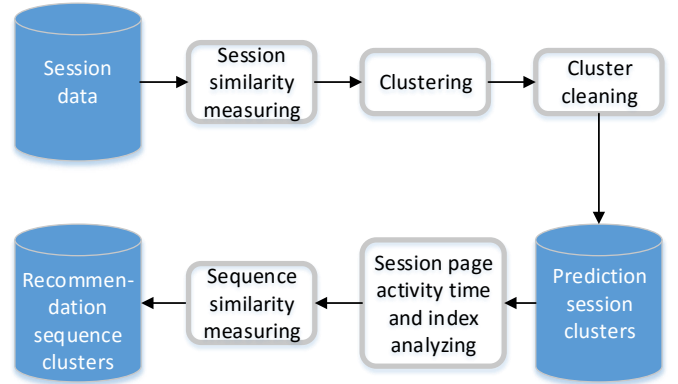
Session data

Session similarity measuring

Clustering

Cluster cleaning

Prediction session clusters

Session page activity time and index analyzing

Sequence similarity measuring

Recommendation sequence clusters